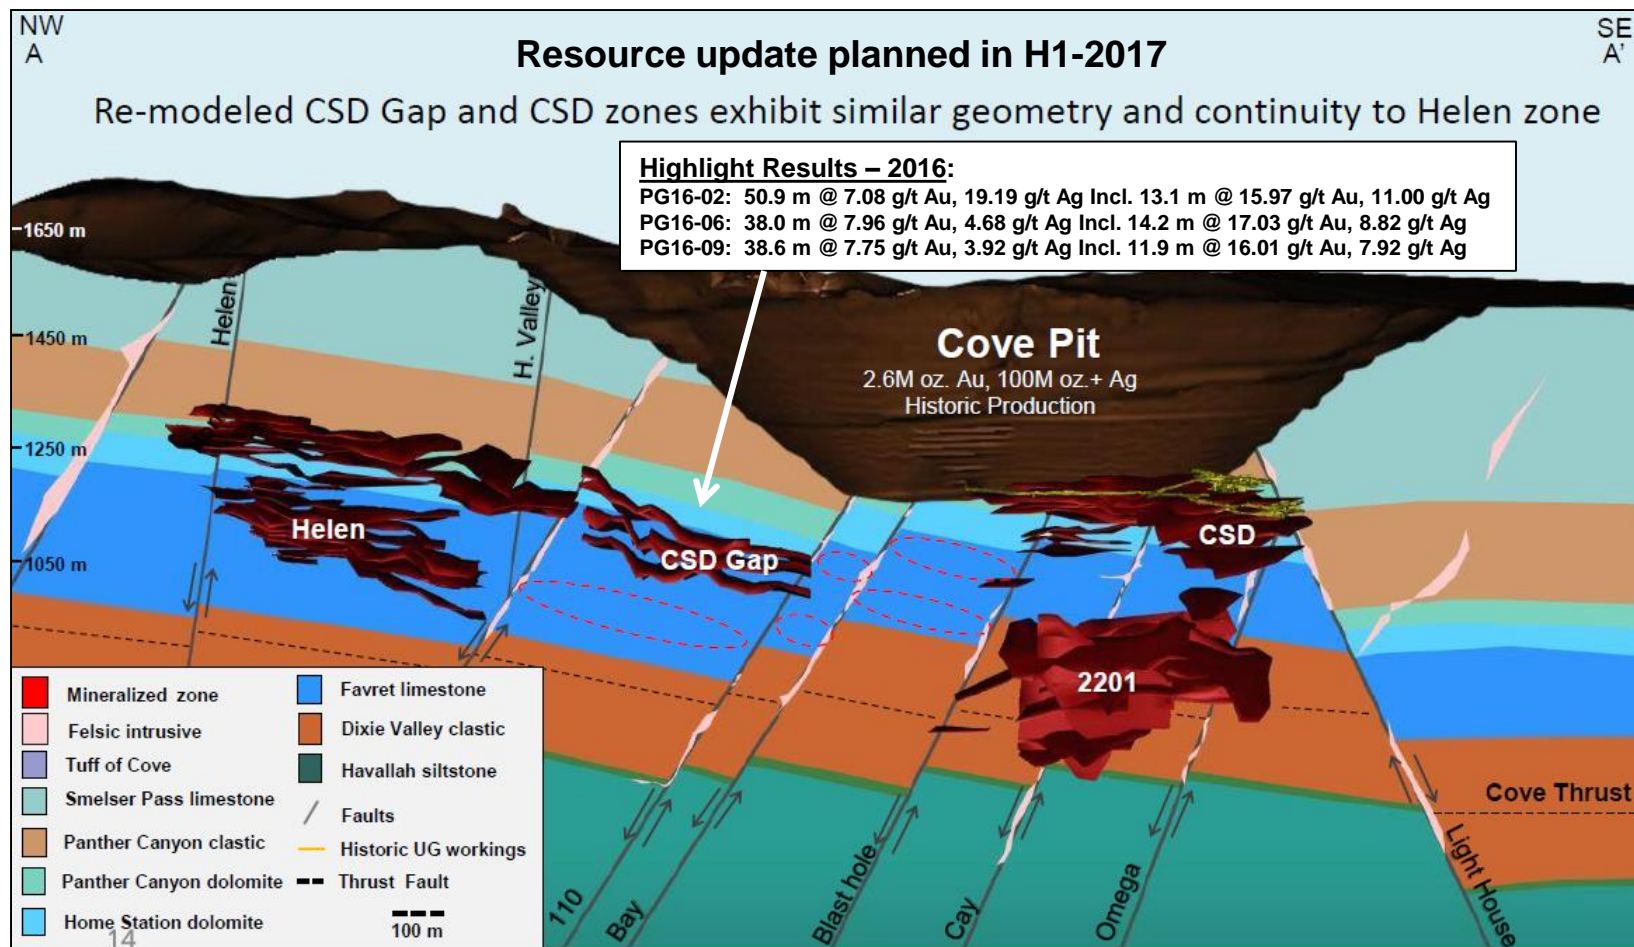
NW
A

SE
A'

Resource update planned in H1-2017

Re-modeled CSD Gap and CSD zones exhibit similar geometry and continuity to Helen zone

Highlight Results – 2016:
PG16-02: 50.9 m @ 7.08 g/t Au, 19.19 g/t Ag Incl. 13.1 m @ 15.97 g/t Au, 11.00 g/t Ag
PG16-06: 38.0 m @ 7.96 g/t Au, 4.68 g/t Ag Incl. 14.2 m @ 17.03 g/t Au, 8.82 g/t Ag
PG16-09: 38.6 m @ 7.75 g/t Au, 3.92 g/t Ag Incl. 11.9 m @ 16.01 g/t Au, 7.92 g/t Ag

1650 m
1450 m
1250 m
1050 m

Helen
H. Valley

Cove Pit
2.6M oz. Au, 100M oz.+ Ag
Historic Production

Helen
CSD Gap
CSD
2201
Cove Thrust

| | |
|---|---|
| Mineralized zone | Favret limestone |
| Felsic intrusive | Dixie Valley clastic |
| Tuff of Cove | Havallah siltstone |
| Smelser Pass limestone | Faults |
| Panther Canyon clastic | Historic UG workings |
| Panther Canyon dolomite | Thrust Fault |
| Home Station dolomite | 100 m |

110
Bay
Blast hole
Cay
Omega
Light House

14